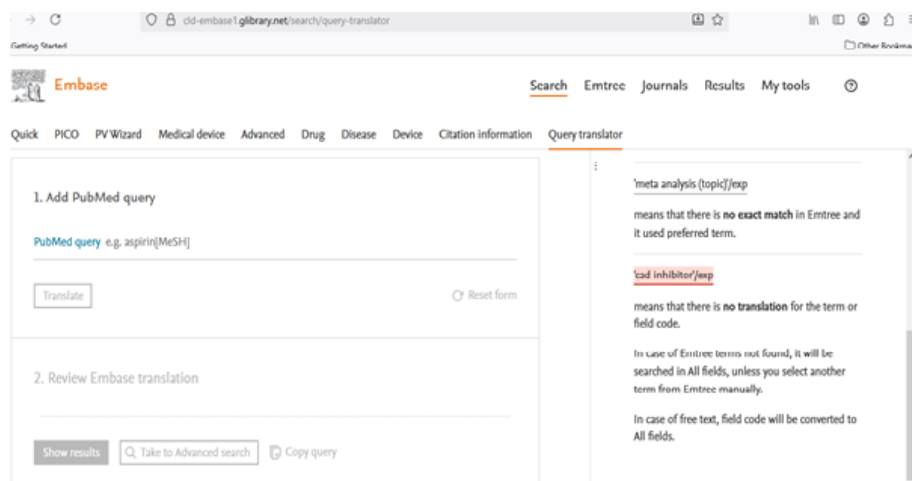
cld-embase1.glibrary.net/search/query-translator

Getting Started

Other Bookmarks

Embase

Search Emtree Journals Results My tools

Quick PICO PV Wizard Medical device Advanced Drug Disease Device Citation information Query translator

1. Add PubMed query

PubMed query e.g. aspirin[MeSH]

Translate

Reset form

2. Review Embase translation

Show results

Take to Advanced search

Copy query

'meta analysis (topic)'/exp

means that there is **no exact match** in Emtree and it used preferred term.

'cad inhibitor'/exp

means that there is **no translation** for the term or field code.

In case of Emtree terms not found, it will be searched in All fields, unless you select another term from Emtree manually.

In case of free text, field code will be converted to All fields.